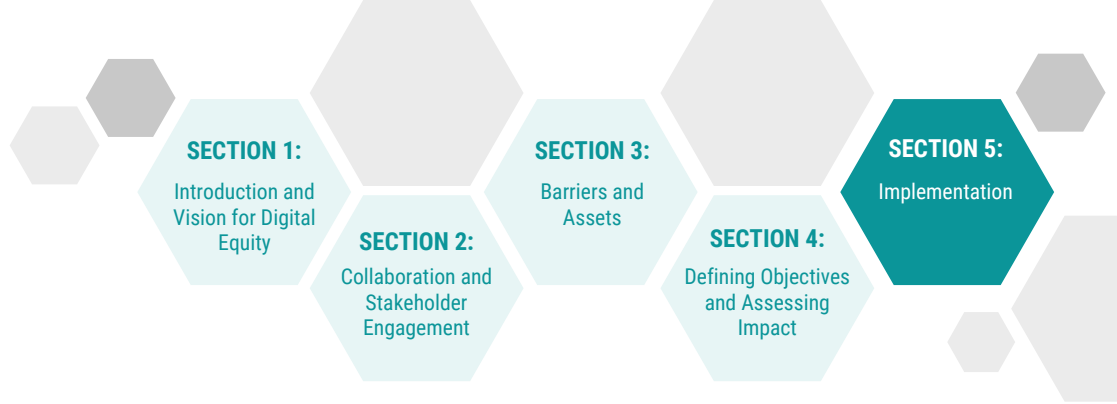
SECTION 1:
Introduction and Vision for Digital Equity

SECTION 2:
Collaboration and Stakeholder Engagement

SECTION 3:
Barriers and Assets

SECTION 4:
Defining Objectives and Assessing Impact

SECTION 5:
Implementation